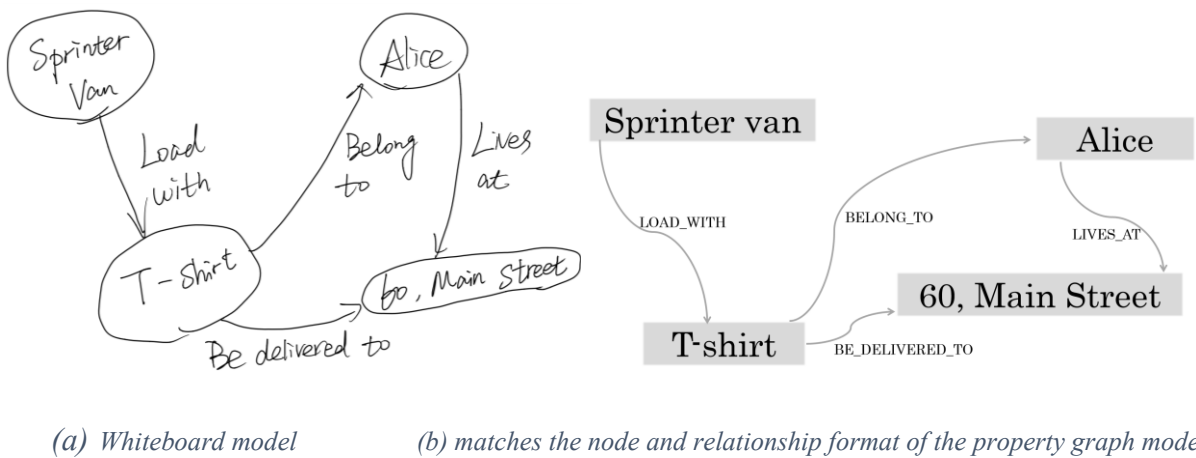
Sprinter Van

Load with

T-shirt

Belong to

Alice

Lives at

60, Main Street

Be delivered to

Sprinter van

LOAD_WITH

T-shirt

BELONG_TO

Alice

LIVES_AT

60, Main Street

BE_DELIVERED_TO

(a) Whiteboard model

(b) matches the node and relationship format of the property graph mode